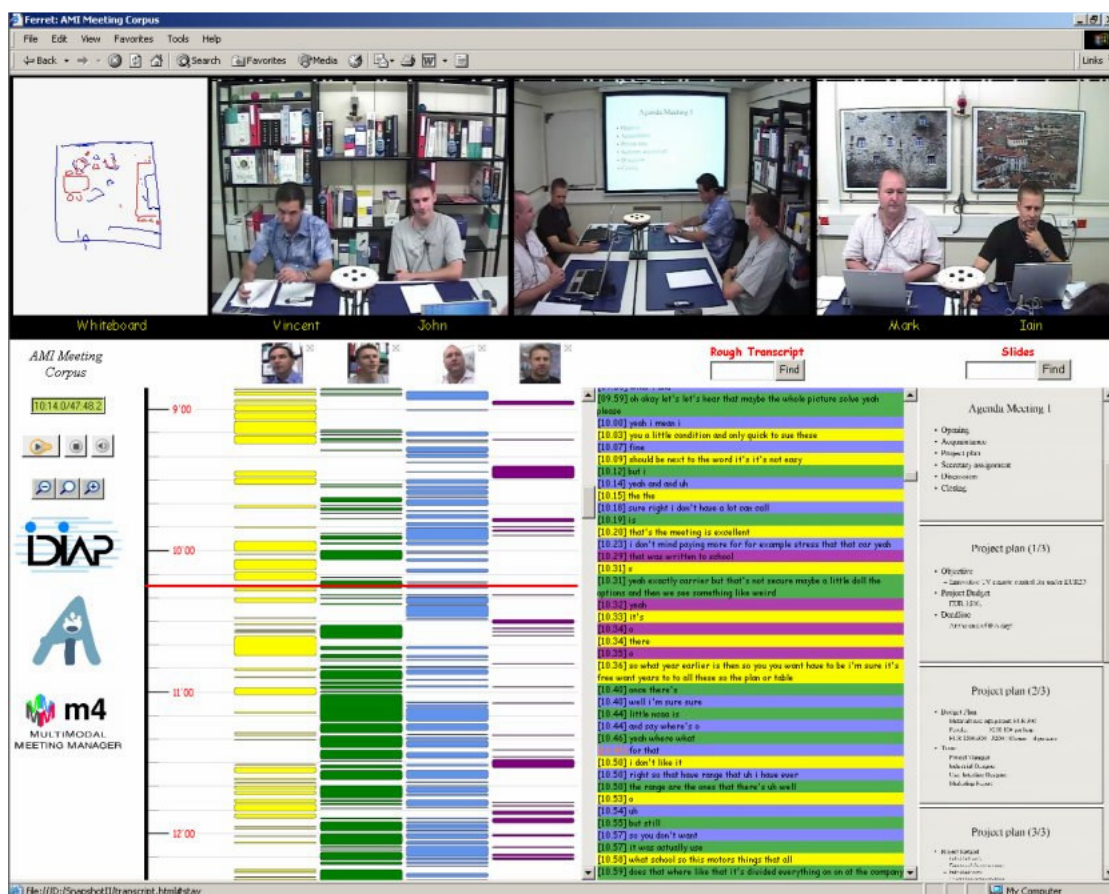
Ferret: AMI Meeting Corpus

File Edit View Favorites Tools Help

Back Search Favorites Media

Links

Agenda Meeting 1

Whiteboard Vincent John Mark Iain

AMI Meeting Corpus

Rough Transcript
Find

Slides
Find

10:14.0/47:48.2

9'00

10'00

11'00

12'00

IDIAP

m4
MULTIMODAL MEETING MANAGER

[09.59] oh okay let's let's hear that maybe the whole picture solve yeah please
[10.00] yeah i mean i
[10.03] you a little condition and only quick to sue these
[10.07] fine
[10.09] should be next to the word it's it's not easy
[10.12] but i
[10.14] yeah and and uh
[10.15] the the
[10.18] sure right i don't have a lot can call
[10.19] is
[10.20] that's the meeting is excellent
[10.23] i don't mind paying more for for example stress that car yeah
[10.29] that was written to school
[10.31] e
[10.31] yeah exactly carrier but that's not secure maybe a little doll the options and then we see something like weird
[10.32] yeah
[10.33] it's
[10.34] o
[10.34] there
[10.35] o
[10.36] so what year earlier is then so you you want have to be i'm sure it's free want years to to all these so the plan or table
[10.40] once there's
[10.40] well i'm sure sure
[10.44] little ncas is
[10.44] and say where's o
[10.46] yeah where what
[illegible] for that
[10.50] i don't like it
[10.50] right so that have range that uh i have ever
[10.50] the range are the ones that there's uh well
[10.53] o
[10.54] uh
[10.55] but still
[10.57] so you don't want
[10.57] it was actually use
[10.58] what school so this motors things that all
[10.59] does that where like that it's divided everything on on at the company

Agenda Meeting 1
• Opening
• Acquaintance
• Project plan
• Secretary assignment
• Discussion
• Closing

Project plan (1/3)
• Objective
– Innovative TV remote control for under EUR25
• Project Budget
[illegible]
• Deadline
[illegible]

Project plan (2/3)
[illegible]

Project plan (3/3)
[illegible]

File://D:/Snapshot1/transcript.html#stay

My Computer